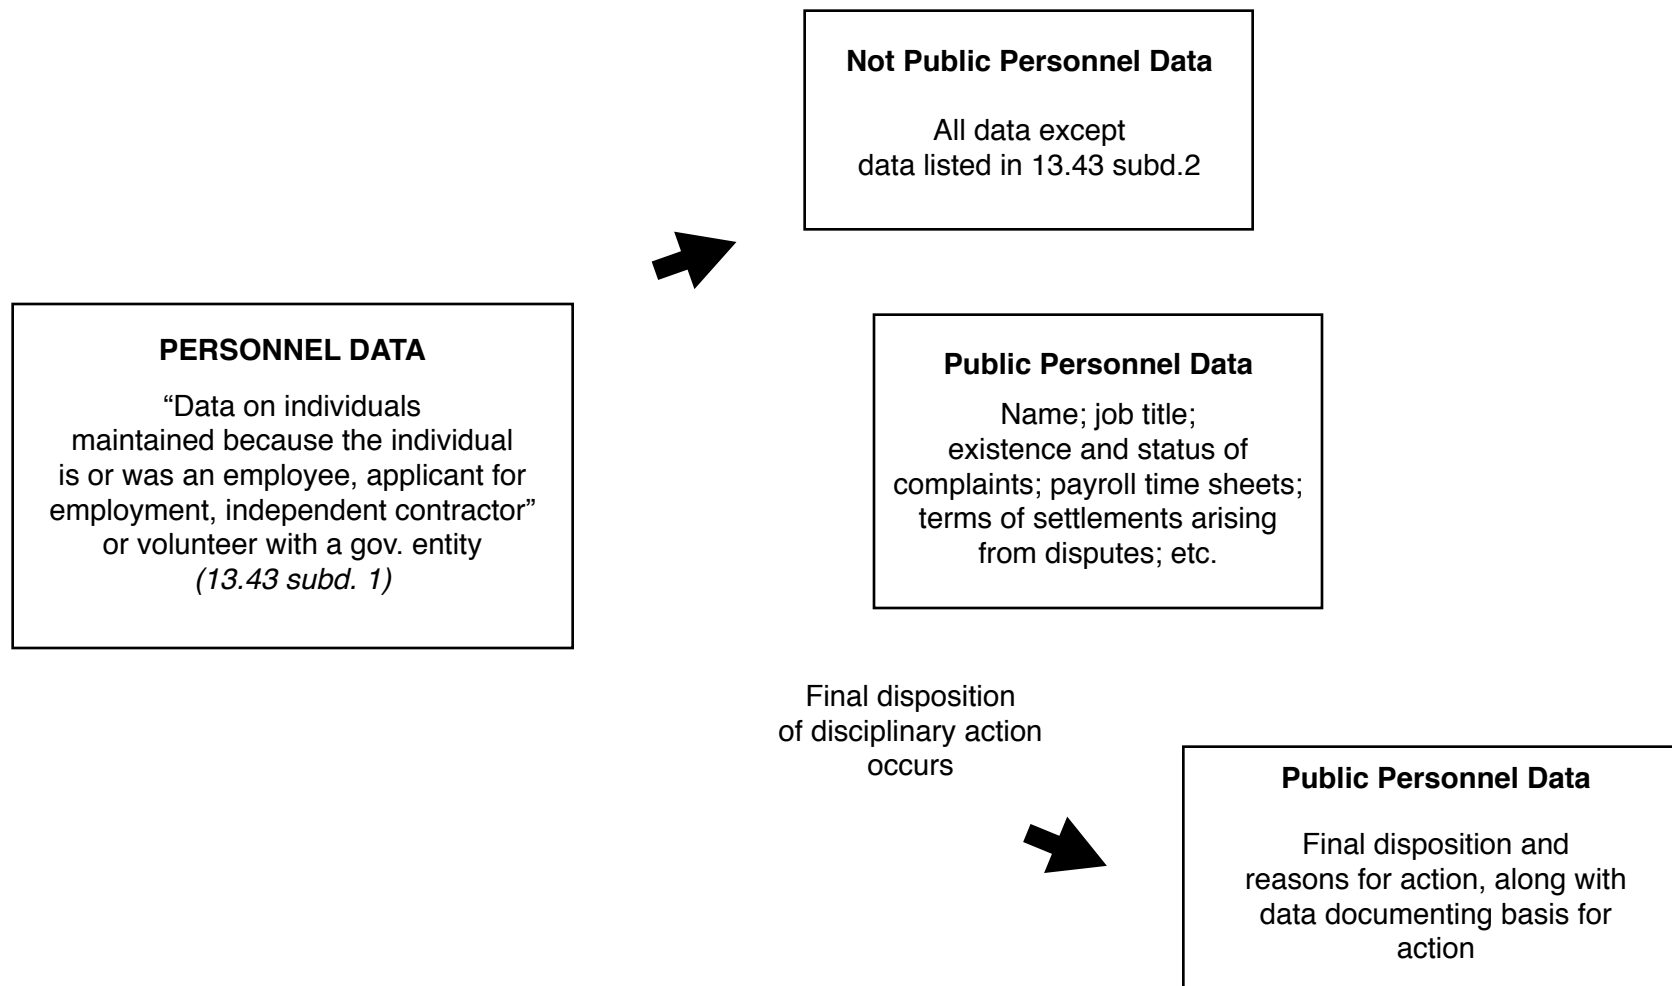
Not Public Personnel Data

All data except data listed in 13.43 subd.2

PERSONNEL DATA

“Data on individuals maintained because the individual is or was an employee, applicant for employment, independent contractor” or volunteer with a gov. entity *(13.43 subd. 1)*

Public Personnel Data

Name; job title; existence and status of complaints; payroll time sheets; terms of settlements arising from disputes; etc.

Final disposition of disciplinary action occurs

Public Personnel Data

Final disposition and reasons for action, along with data documenting basis for action